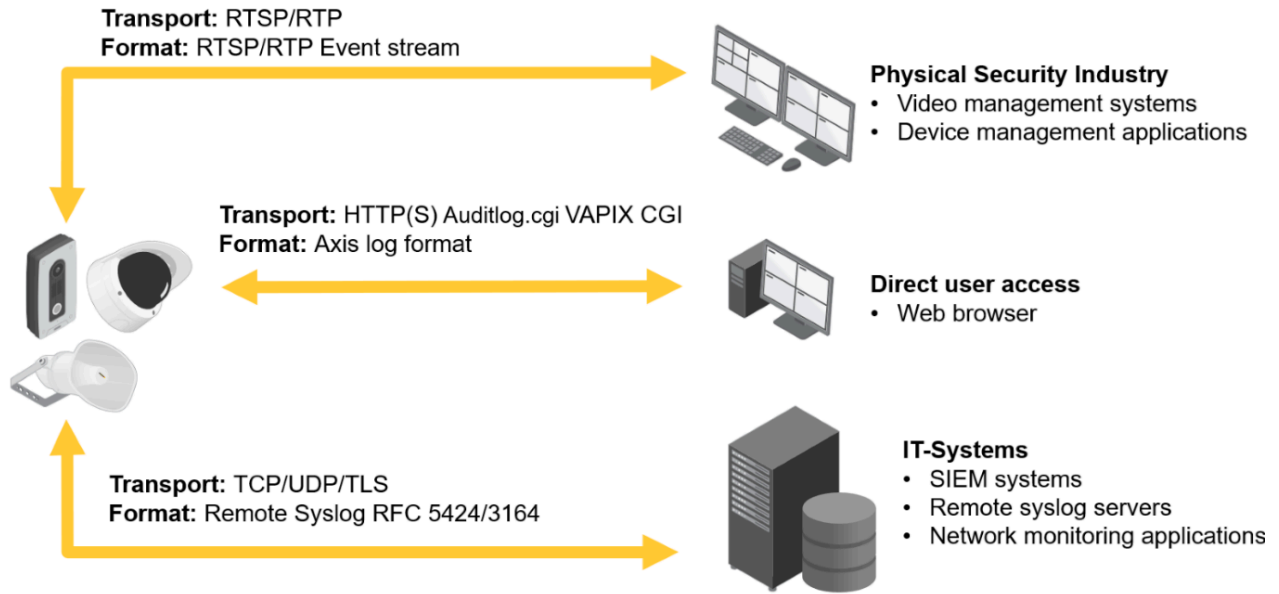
**Transport:** RTSP/RTP
**Format:** RTSP/RTP Event stream

**Physical Security Industry**
• Video management systems
• Device management applications

**Transport:** HTTP(S) Auditlog.cgi VAPIX CGI
**Format:** Axis log format

**Direct user access**
• Web browser

**IT-Systems**
• SIEM systems
• Remote syslog servers
• Network monitoring applications

**Transport:** TCP/UDP/TLS
**Format:** Remote Syslog RFC 5424/3164